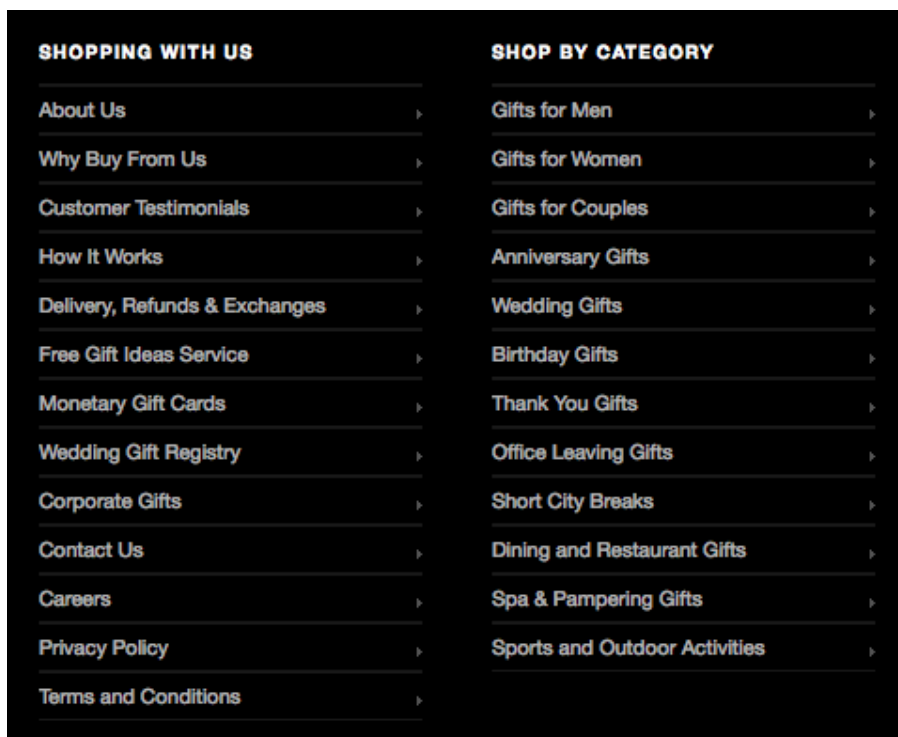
SHOPPING WITH US

About Us
Why Buy From Us
Customer Testimonials
How It Works
Delivery, Refunds & Exchanges
Free Gift Ideas Service
Monetary Gift Cards
Wedding Gift Registry
Corporate Gifts
Contact Us
Careers
Privacy Policy
Terms and Conditions

SHOP BY CATEGORY

Gifts for Men
Gifts for Women
Gifts for Couples
Anniversary Gifts
Wedding Gifts
Birthday Gifts
Thank You Gifts
Office Leaving Gifts
Short City Breaks
Dining and Restaurant Gifts
Spa & Pampering Gifts
Sports and Outdoor Activities